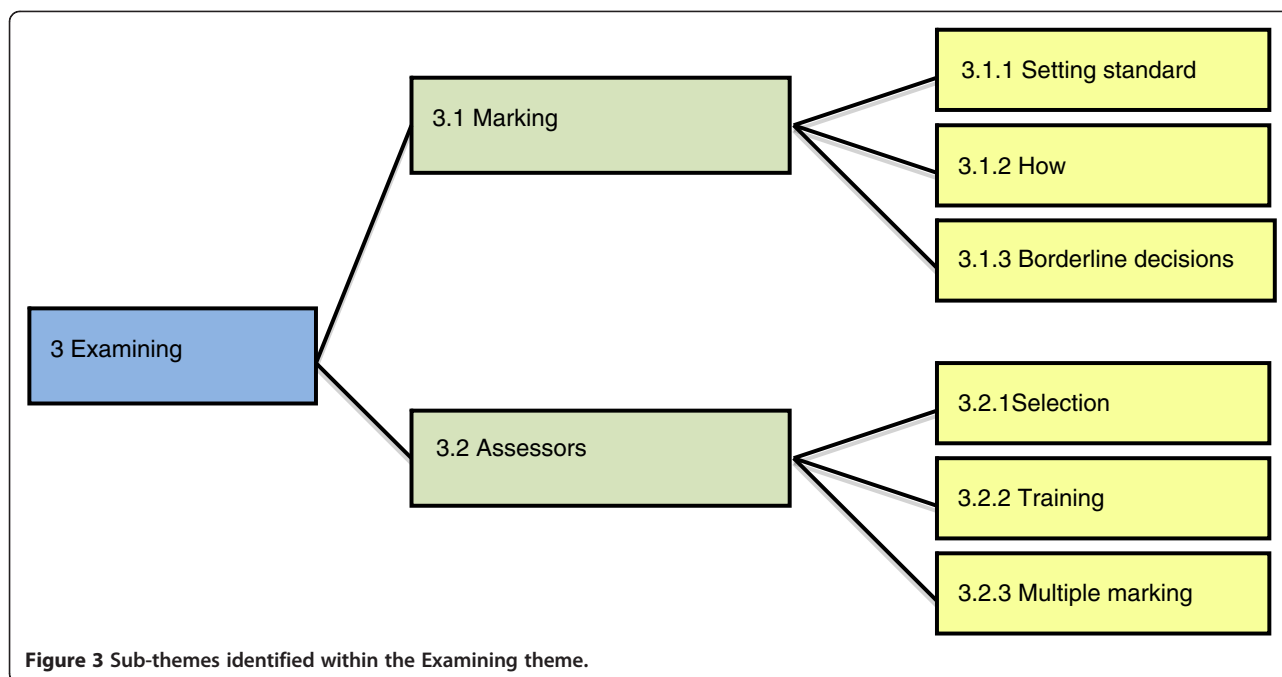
3.1.1 Setting standard

3.1 Marking

3.1.2 How

3.1.3 Borderline decisions

3 Examining

3.2.1Selection

3.2 Assessors

3.2.2 Training

3.2.3 Multiple marking

**Figure 3** Sub-themes identified within the Examining theme.